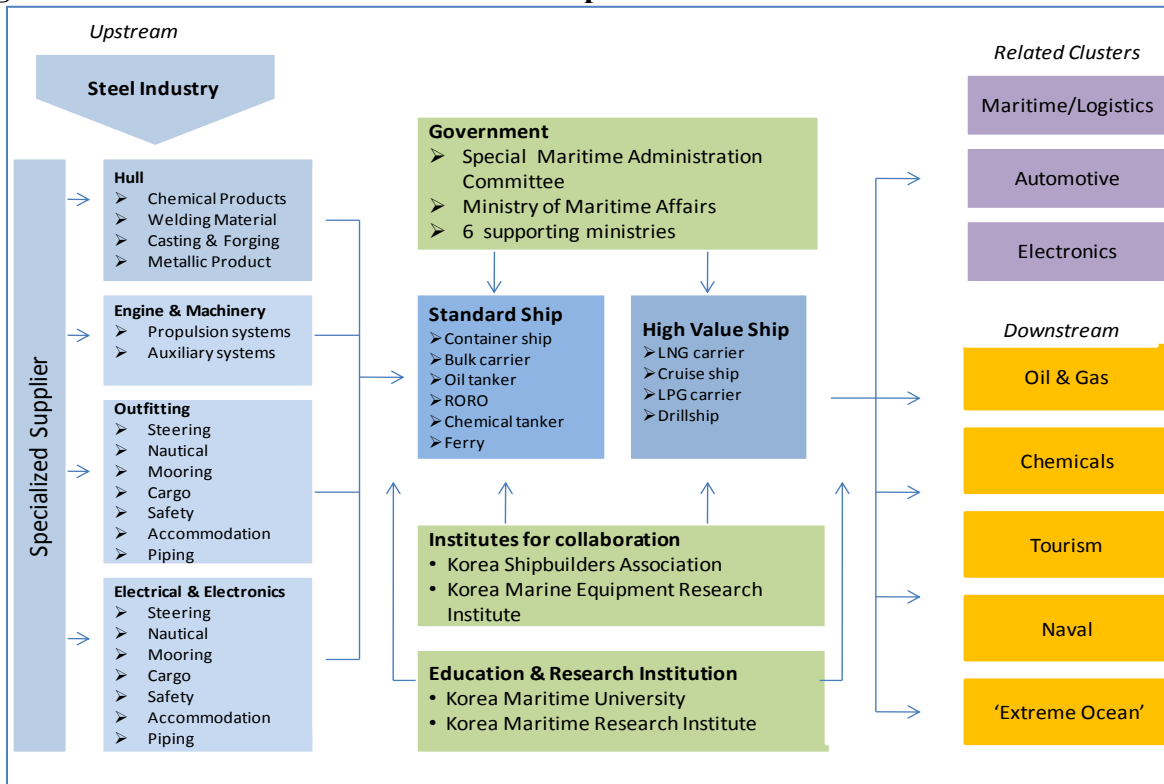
Upstream

Steel Industry

Specialized Supplier

Hull
➢ Chemical Products
➢ Welding Material
➢ Casting & Forging
➢ Metallic Product

Engine & Machinery
➢ Propulsion systems
➢ Auxiliary systems

Outfitting
➢ Steering
➢ Nautical
➢ Mooring
➢ Cargo
➢ Safety
➢ Accommodation
➢ Piping

Electrical & Electronics
➢ Steering
➢ Nautical
➢ Mooring
➢ Cargo
➢ Safety
➢ Accommodation
➢ Piping

Government
➢ Special Maritime Administration Committee
➢ Ministry of Maritime Affairs
➢ 6 supporting ministries

Standard Ship
➢Container ship
➢Bulk carrier
➢Oil tanker
➢RORO
➢Chemical tanker
➢Ferry

High Value Ship
➢LNG carrier
➢Cruise ship
➢LPG carrier
➢Drillship

Institutes for collaboration
• Korea Shipbuilders Association
• Korea Marine Equipment Research Institute

Education & Research Institution
• Korea Maritime University
• Korea Maritime Research Institute

Related Clusters

Maritime/Logistics

Automotive

Electronics

Downstream

Oil & Gas

Chemicals

Tourism

Naval

'Extreme Ocean'